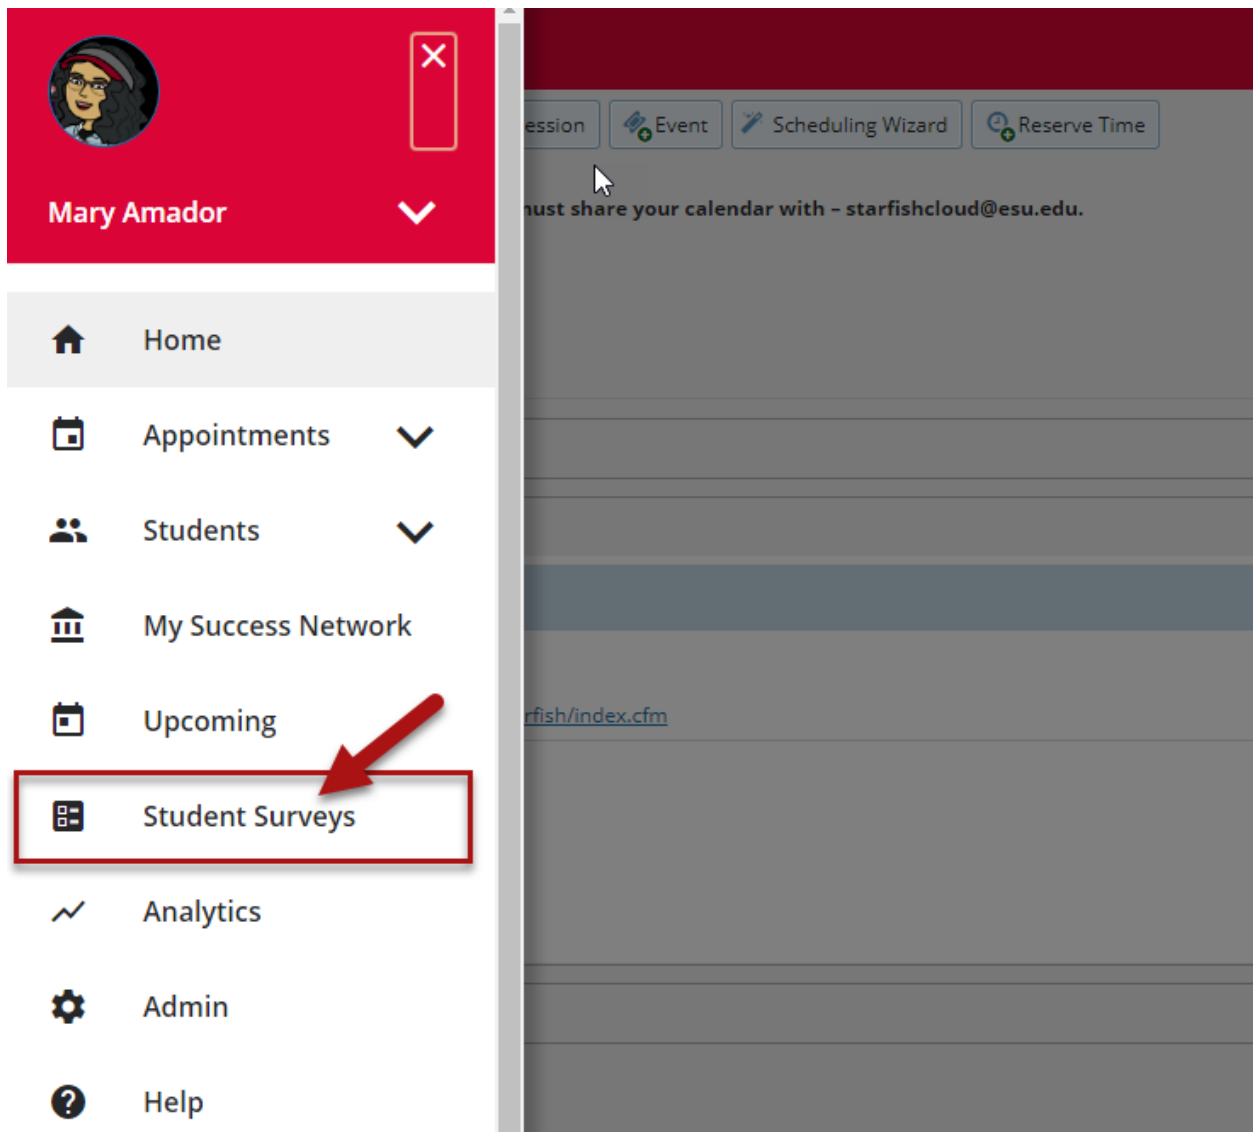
Mary Amador

Home

Appointments

Students

My Success Network

Upcoming

Student Surveys

Analytics

Admin

Help

ession

Event

Scheduling Wizard

Reserve Time

nust share your calendar with – starfishcloud@esu.edu.

rfish/index.cfm